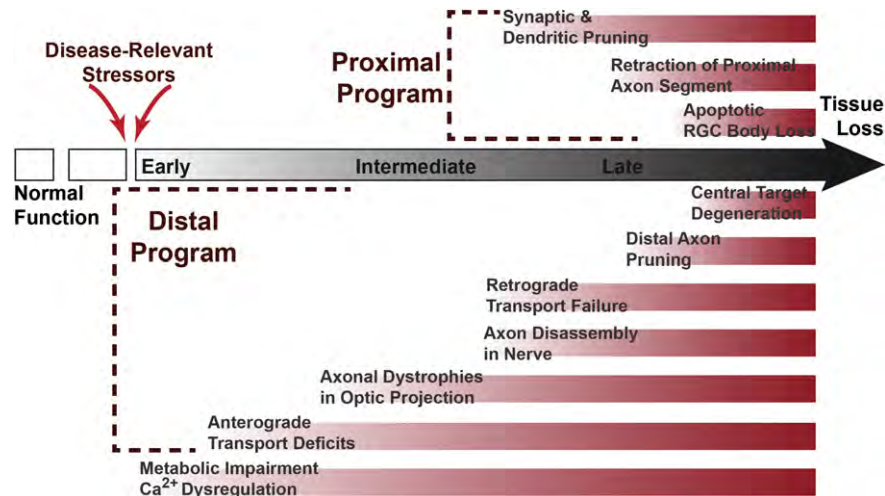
Disease-Relevant Stressors

Proximal Program

Synaptic & Dendritic Pruning

Retraction of Proximal Axon Segment

Apoptotic RGC Body Loss

Tissue Loss

Normal Function

Early

Intermediate

Late

Distal Program

Central Target Degeneration

Distal Axon Pruning

Retrograde Transport Failure

Axon Disassembly in Nerve

Axonal Dystrophies in Optic Projection

Anterograde Transport Deficits

Metabolic Impairment $Ca^{2+}$ Dysregulation